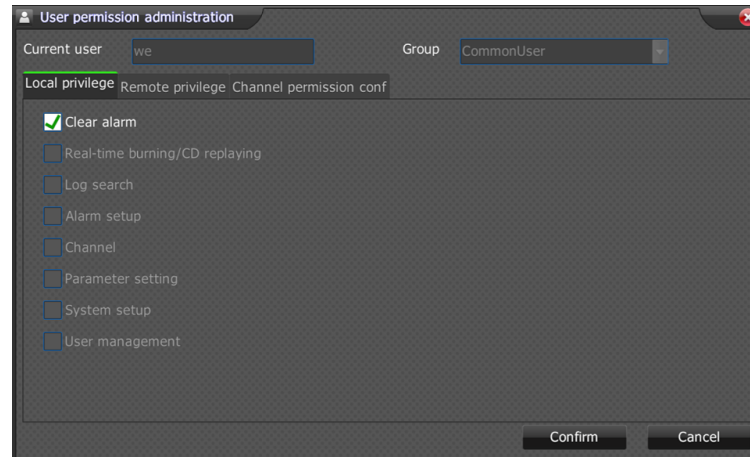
User permission administration

Current user we

Group CommonUser

Local privilege Remote privilege Channel permission conf

Clear alarm

Real-time burning/CD replaying

Log search

Alarm setup

Channel

Parameter setting

System setup

User management

Confirm

Cancel